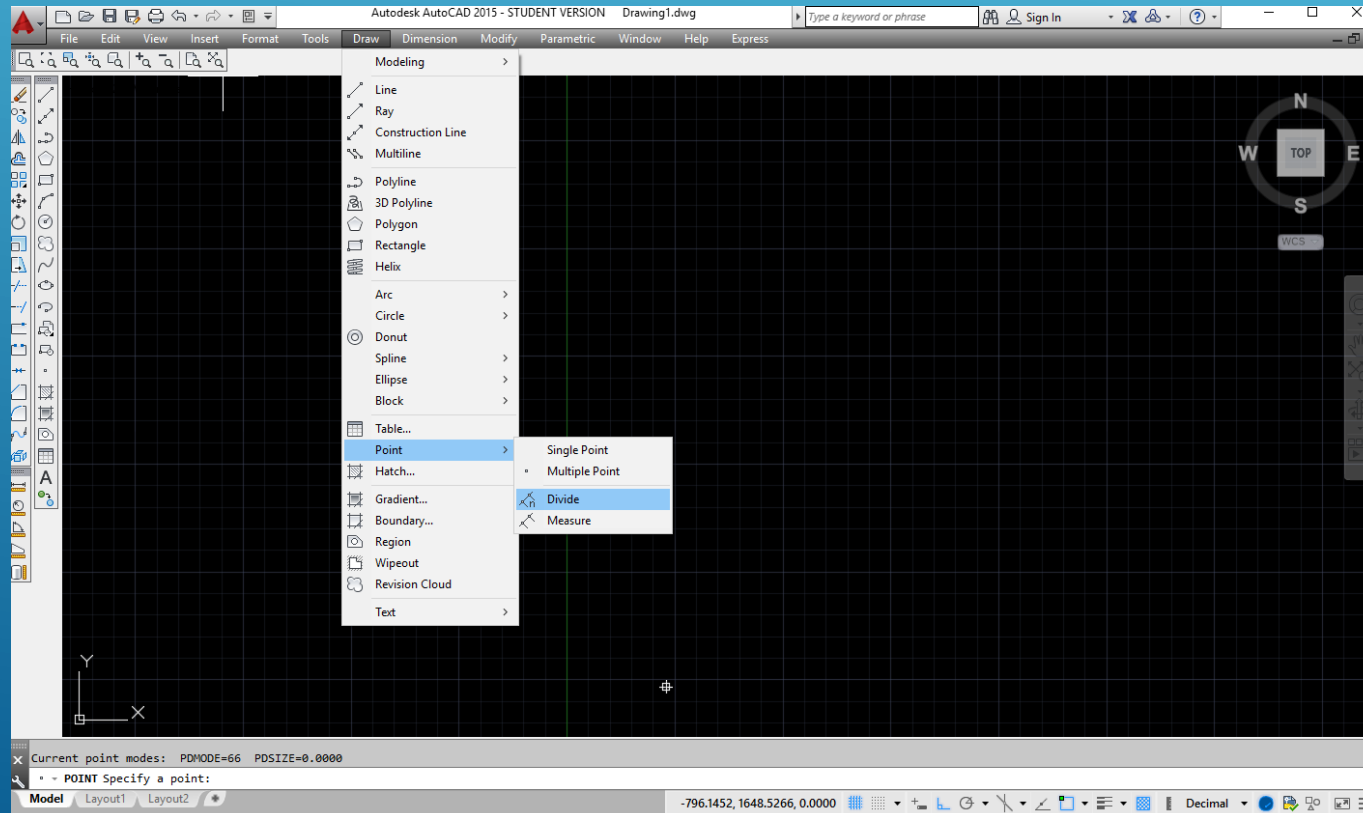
Autodesk AutoCAD 2015 - STUDENT VERSION Drawing1.dwg

Type a keyword or phrase

Sign In

File Edit View Insert Format Tools Draw Dimension Modify Parametric Window Help Express

Modeling
Line
Ray
Construction Line
Multiline
Polyline
3D Polyline
Polygon
Rectangle
Helix
Arc
Circle
Donut
Spline
Ellipse
Block
Table...
Point
Hatch...
Gradient...
Boundary...
Region
Wipeout
Revision Cloud
Text

Single Point
Multiple Point
Divide
Measure

N
W
TOP
E
S
WCS

Y
X

Current point modes: PDMODE=66 PDSIZE=0.0000
POINT Specify a point:

Model Layout1 Layout2

-796.1452, 1648.5266, 0.0000

Decimal